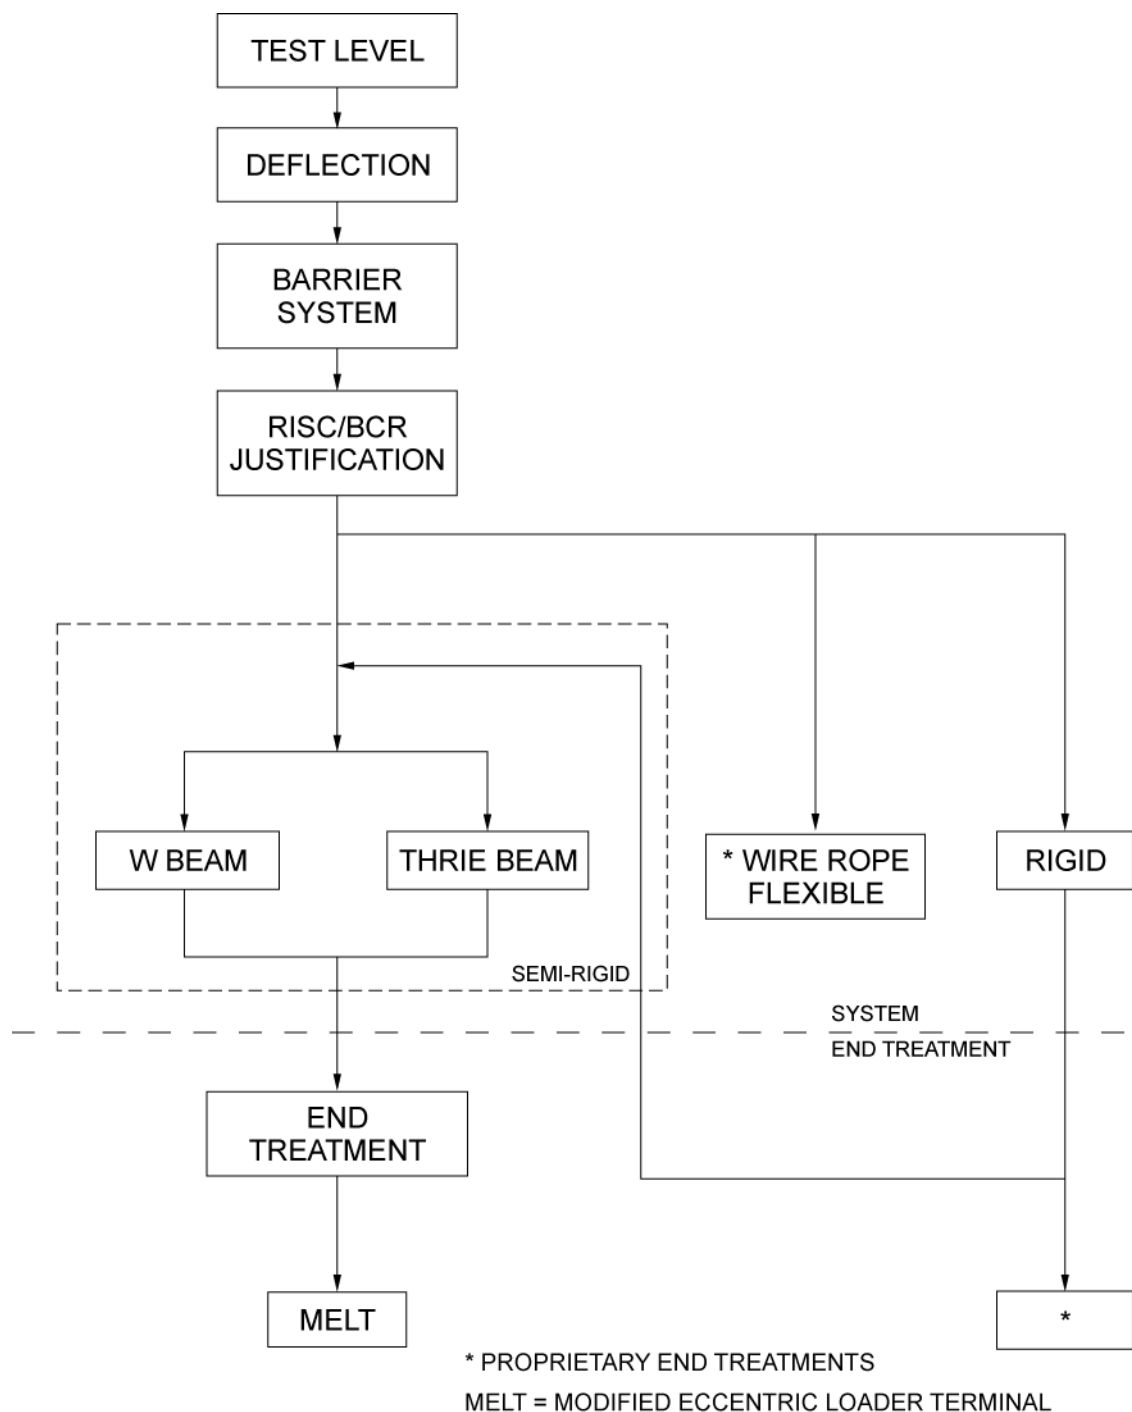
TEST LEVEL

DEFLECTION

BARRIER SYSTEM

RISC/BCR JUSTIFICATION

W BEAM

THRIE BEAM

SEMI-RIGID

* WIRE ROPE FLEXIBLE

RIGID

SYSTEM

END TREATMENT

END TREATMENT

MELT

*

* PROPRIETARY END TREATMENTS

MELT = MODIFIED ECCENTRIC LOADER TERMINAL